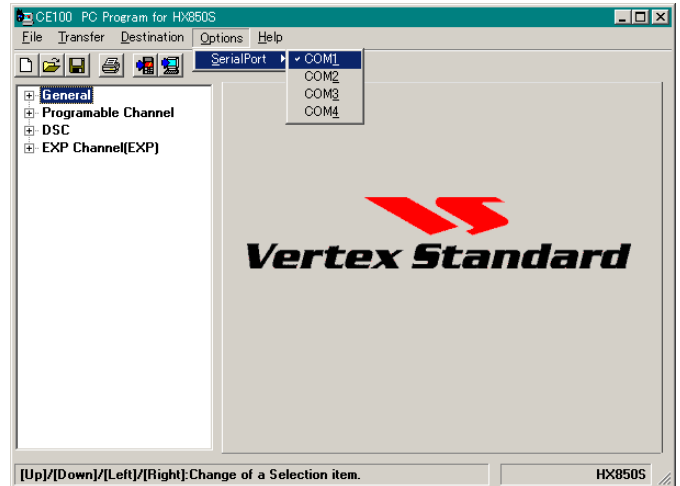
CE100 PC Program for HX850S

File Transfer Destination Options Help

SerialPort

COM1
COM2
COM3
COM4

General
Programable Channel
DSC
EXP Channel(EXP)

Vertex Standard

[Up]/[Down]/[Left]/[Right]:Change of a Selection item.

HX850S